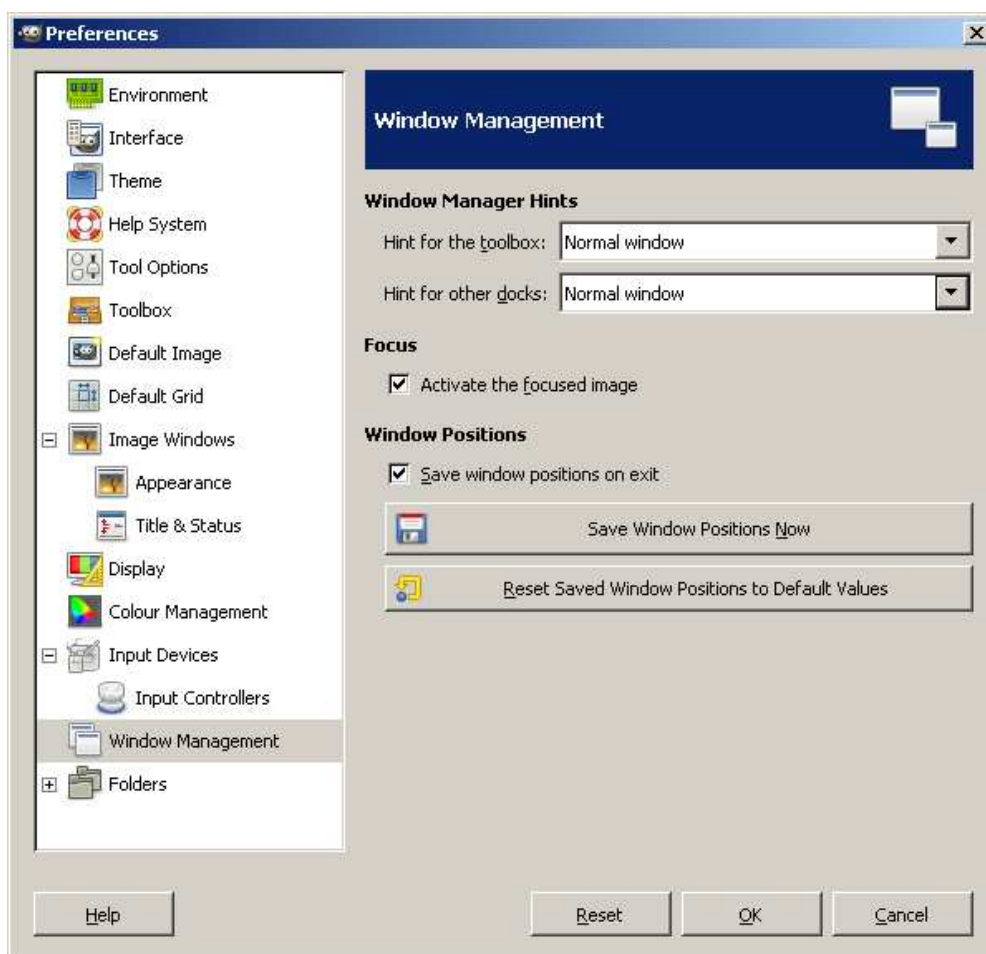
Preferences

Environment
Interface
Theme
Help System
Tool Options
Toolbox
Default Image
Default Grid
Image Windows
Appearance
Title & Status
Display
Colour Management
Input Devices
Input Controllers
Window Management
Folders

Window Management

Window Manager Hints

Hint for the toolbox: Normal window

Hint for other docks: Normal window

Focus

Activate the focused image

Window Positions

Save window positions on exit

Save Window Positions Now

Reset Saved Window Positions to Default Values

Help

Reset

OK

Cancel